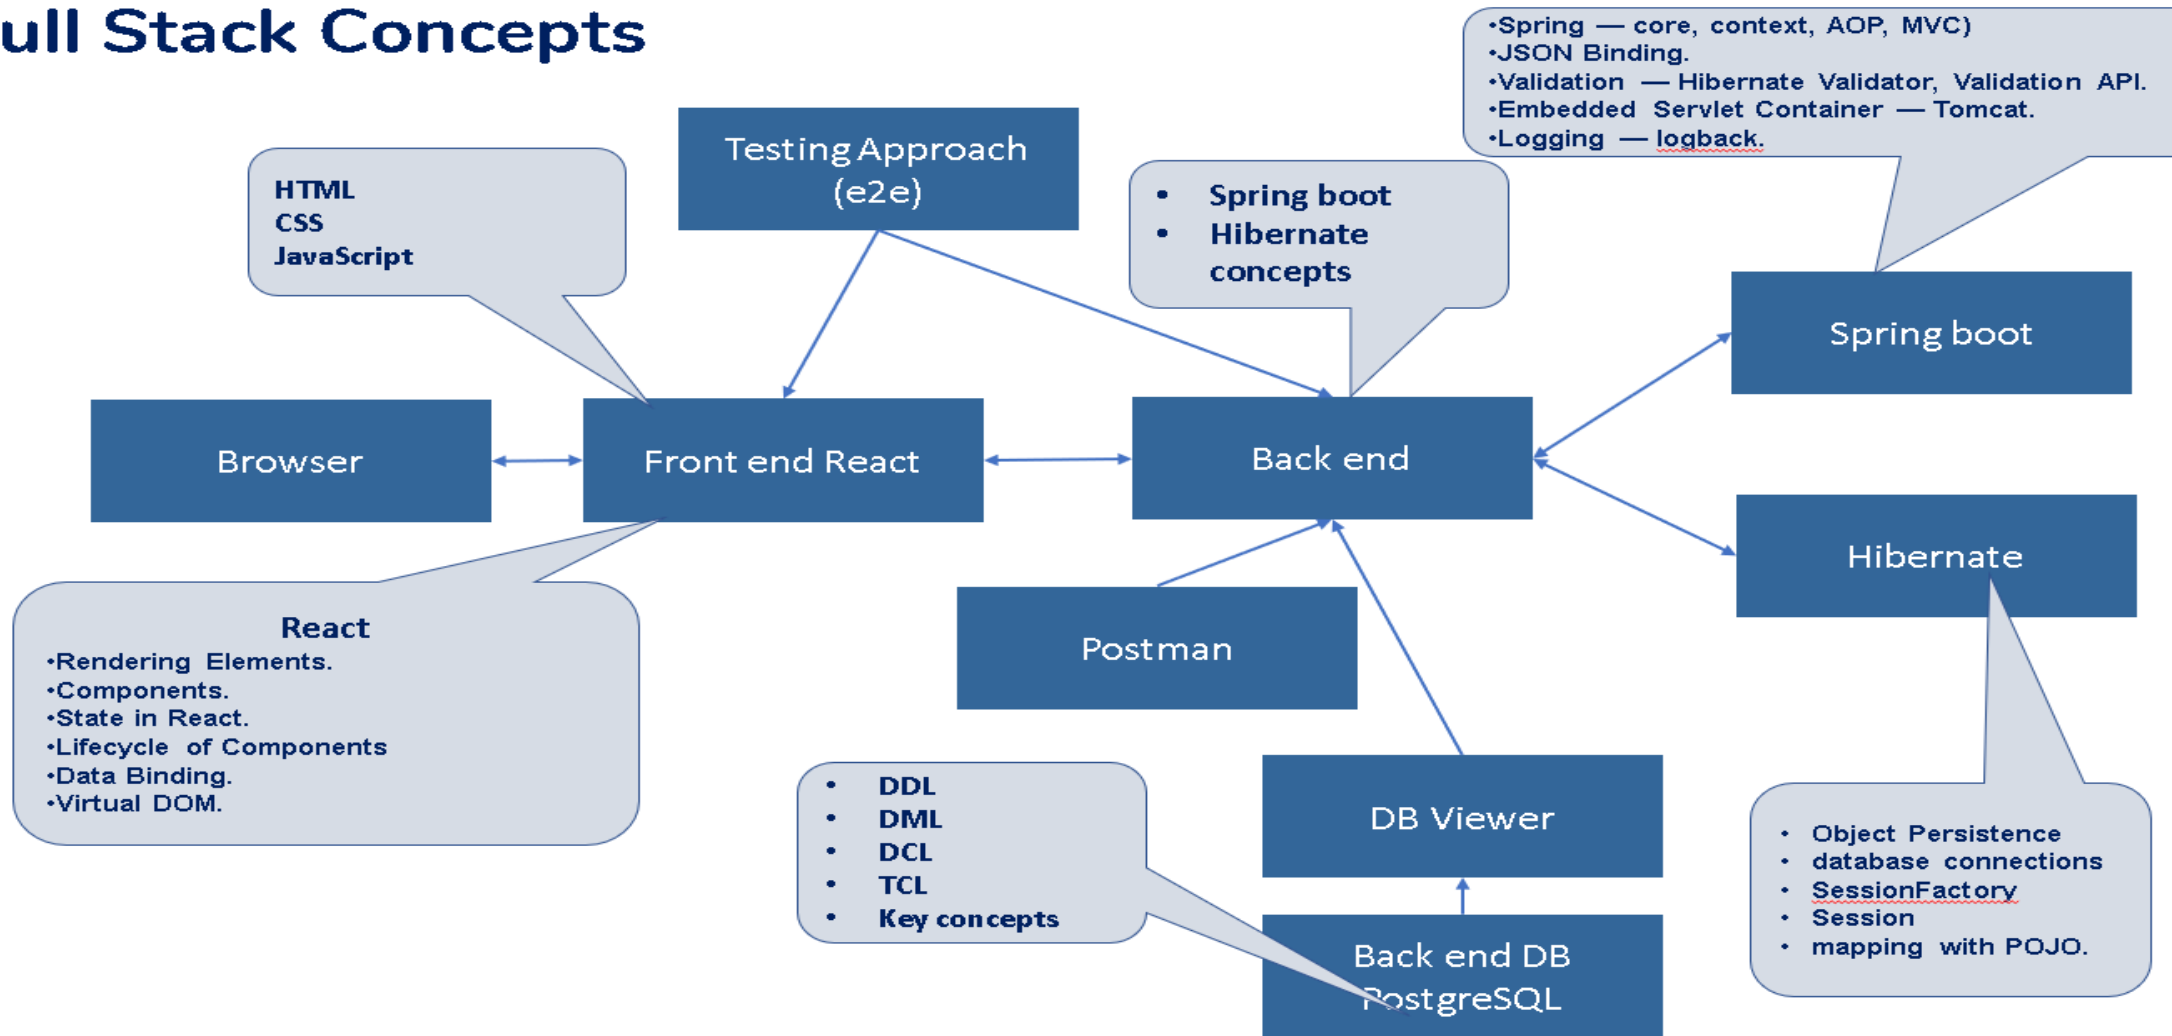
ull Stack Concepts

•Spring — core, context, AOP, MVC)
•JSON Binding.
•Validation — Hibernate Validator, Validation API.
•Embedded Servlet Container — Tomcat.
•Logging — logback.

Testing Approach (e2e)

HTML
CSS
JavaScript

• Spring boot
• Hibernate concepts

Spring boot

Browser

Front end React

Back end

Hibernate

Postman

React
•Rendering Elements.
•Components.
•State in React.
•Lifecycle of Components
•Data Binding.
•Virtual DOM.

• DDL
• DML
• DCL
• TCL
• Key concepts

DB Viewer

Back end DB PostgreSQL

• Object Persistence
• database connections
• SessionFactory
• Session
• mapping with POJO.